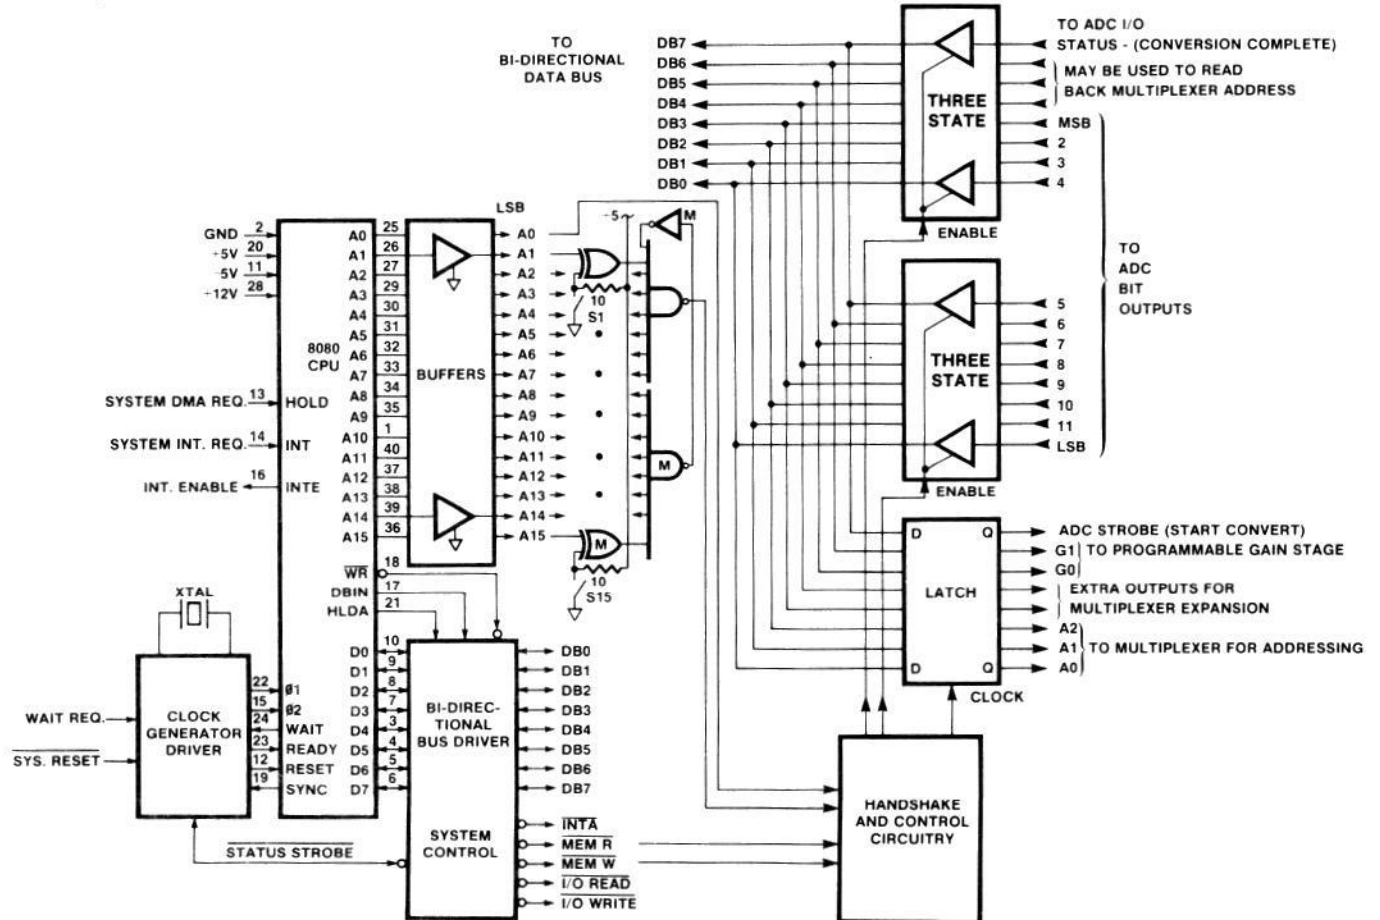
TO BI-DIRECTIONAL DATA BUS

DB7
DB6
DB5
DB4
DB3
DB2
DB1
DB0

THREE STATE

ENABLE

TO ADC I/O STATUS - (CONVERSION COMPLETE)
MAY BE USED TO READ BACK MULTIPLEXER ADDRESS
MSB
2
3
4

TO ADC BIT OUTPUTS

THREE STATE

5
6
7
8
9
10
11
LSB

ENABLE

GND 2
+5V 20
-5V 11
+12V 28

8080 CPU

A0 25
A1 26
A2 27
A3 29
A4 30
A5 31
A6 32
A7 33
A8 34
A9 35
A10 1
A11 40
A12 37
A13 38
A14 39
A15 36

BUFFERS

LSB
A0
A1
A2
A3
A4
A5
A6
A7
A8
A9
A10
A11
A12
A13
A14
A15

-5
M
10
S1
M
M
10
S15

SYSTEM DMA REQ. 13 HOLD
SYSTEM INT. REQ. 14 INT
INT. ENABLE 16 INTE

$\overline{WR}$ 18
DBIN 17
HLDA 21

XTAL

WAIT REQ.
$\overline{SYS. RESET}$

CLOCK GENERATOR DRIVER

22 Ø1
15 Ø2
24 WAIT
23 READY
12 RESET
19 SYNC

D0 10
D1 9
D2 8
D3 7
D4 3
D5 4
D6 5
D7 6

BI-DIRECTIONAL BUS DRIVER

DB0
DB1
DB2
DB3
DB4
DB5
DB6
DB7

SYSTEM CONTROL

$\overline{STATUS STROBE}$

$\overline{INTA}$
$\overline{MEM R}$
$\overline{MEM W}$
$\overline{I/O READ}$
$\overline{I/O WRITE}$

D Q
LATCH
D Q
CLOCK

ADC STROBE (START CONVERT)
G1 TO PROGRAMMABLE GAIN STAGE
G0
EXTRA OUTPUTS FOR MULTIPLEXER EXPANSION
A2
A1 TO MULTIPLEXER FOR ADDRESSING
A0

HANDSHAKE AND CONTROL CIRCUITRY